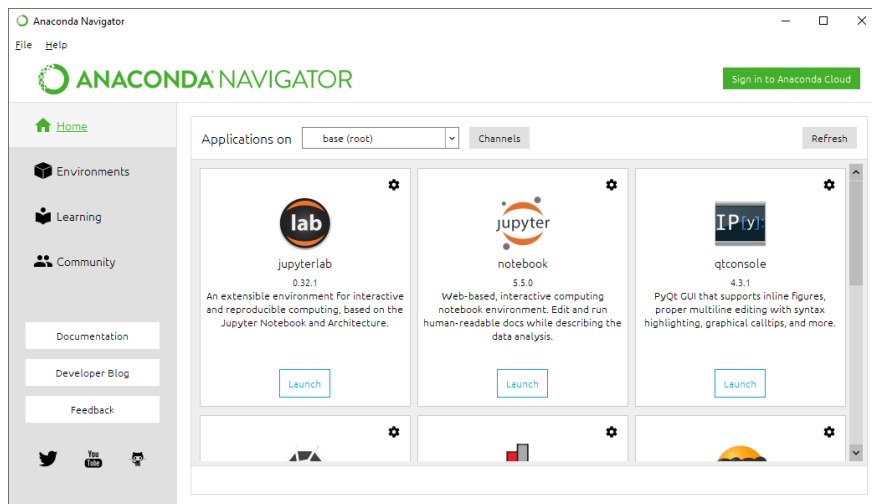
Anaconda Navigator

File Help

ANACONDA NAVIGATOR

Sign in to Anaconda Cloud

Home

Environments

Learning

Community

Documentation

Developer Blog

Feedback

You Tube

Applications on base (root) Channels Refresh

lab

jupyterlab

0.32.1

An extensible environment for interactive and reproducible computing, based on the Jupyter Notebook and Architecture.

Launch

jupyter

notebook

5.5.0

Web-based, interactive computing notebook environment. Edit and run human-readable docs while describing the data analysis.

Launch

IP[y]:

qtconsole

4.3.1

PyQt GUI that supports inline figures, proper multiline editing with syntax highlighting, graphical calltips, and more.

Launch